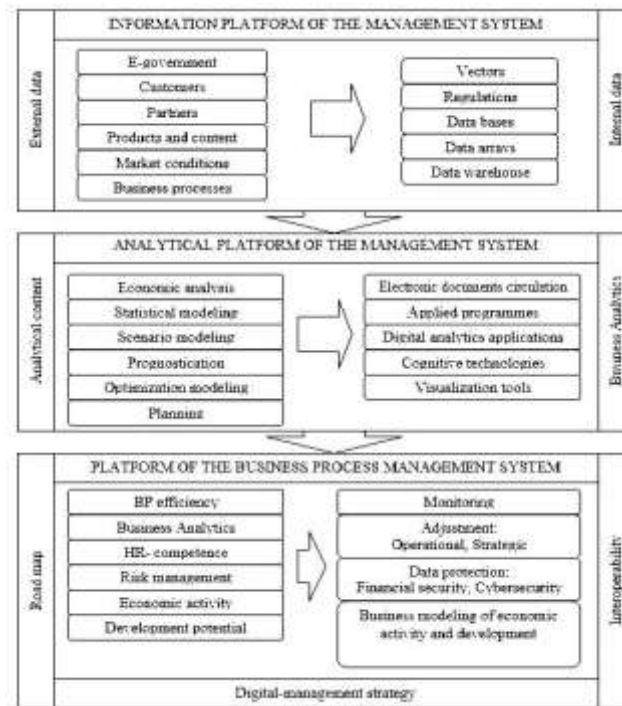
INFORMATION PLATFORM OF THE MANAGEMENT SYSTEM

External data

E-government
Customers
Partners
Products and content
Market conditions
Business processes

Vectors
Regulations
Data bases
Data arrays
Data warehouse

Internal data

ANALYTICAL PLATFORM OF THE MANAGEMENT SYSTEM

Analytical content

Economic analysis
Statistical modeling
Scenario modeling
Prognostication
Optimization modeling
Planning

Electronic documents circulation
Applied programmes
Digital analytics applications
Cognitive technologies
Visualization tools

Business Analytics

PLATFORM OF THE BUSINESS PROCESS MANAGEMENT SYSTEM

Road map

BP efficiency
Business Analytics
HR- competence
Risk management
Economic activity
Development potential

Monitoring
Adjustment: Operational, Strategic
Data protection: Financial security, Cybersecurity
Business modeling of economic activity and development

Interoperability

Digital-management strategy